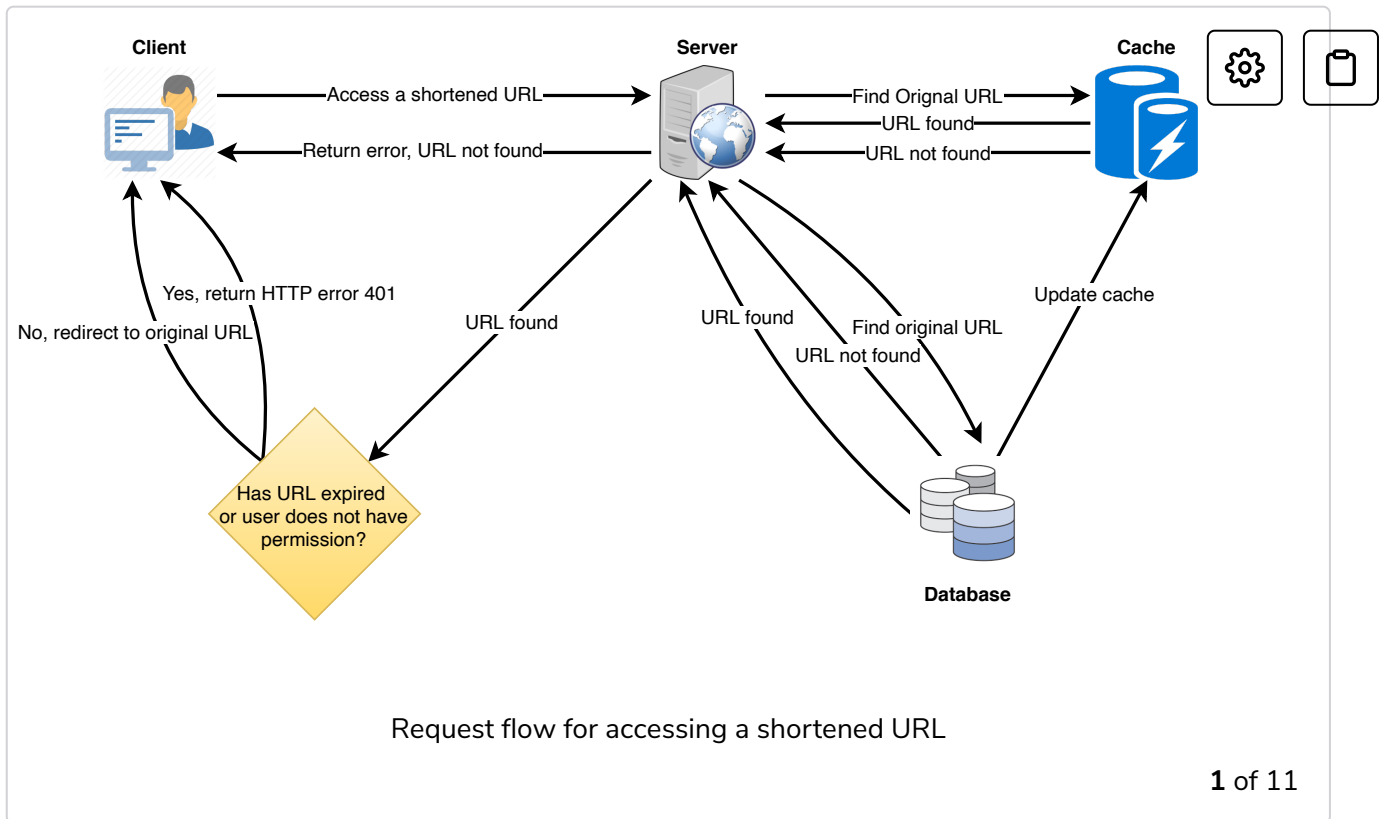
Client

Server

Cache

Access a shortened URL

Return error, URL not found

Find Orignal URL

URL found

URL not found

Yes, return HTTP error 401

No, redirect to original URL

URL found

URL found

Find original URL

URL not found

Update cache

Has URL expired or user does not have permission?

Database

Request flow for accessing a shortened URL

**1** of 11